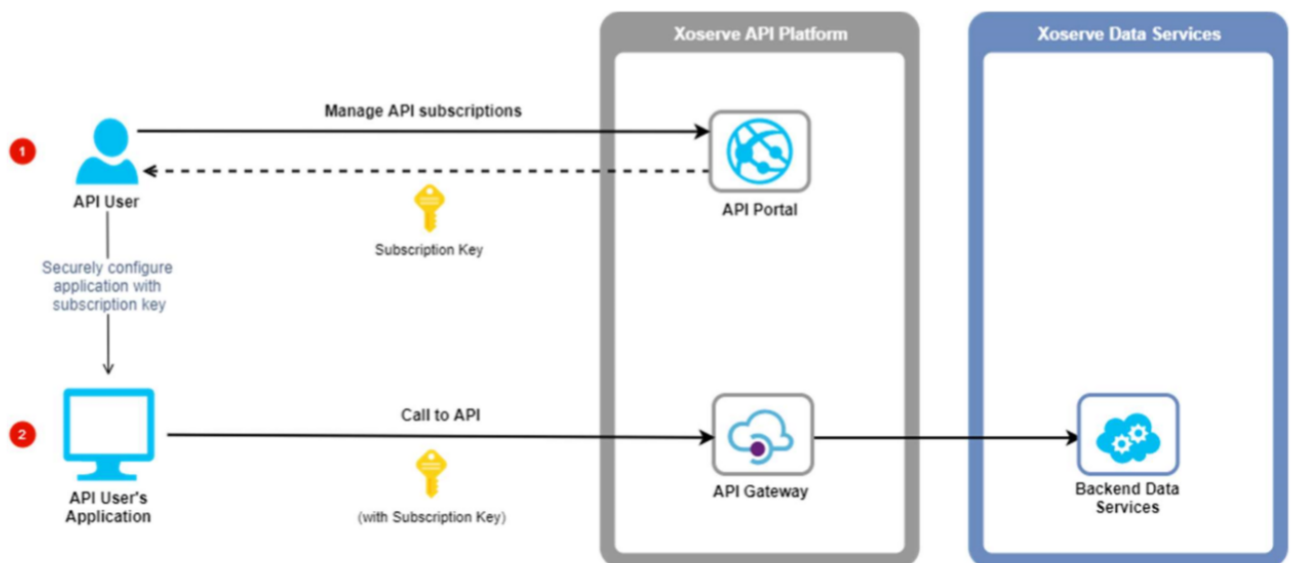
Xoserve API Platform

Xoserve Data Services

1

API User

Manage API subscriptions

API Portal

Subscription Key

Securely configure application with subscription key

2

API User's Application

Call to API

(with Subscription Key)

API Gateway

Backend Data Services